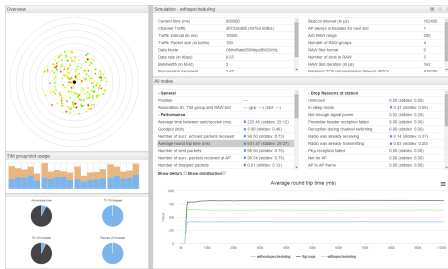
Overview

Simulation - withapscheduling

Current time (ms) 300000
Channel Traffic 4972504360 (497%/4.60Mb)
Traffic interval (in ms) 10000
Traffic Packet size (in bytes) 150
Data Mode
Data rate (in Kbps) 8.63
Bandwidth (in MHz) 2

Beacon interval (in µs) 102400
AP always schedules for next slot 1
AID RAW range 2
Number of RAW groups 1
RAW Slot format 0
Number of slots in RAW group 1
RAW Slot Duration (in µs) 762

All nodes

- General
Position
Association ID, TIM group and RAW slot
- Performance
Average time between sent/receive (ms) 220.45 (stddev: 20.12)
Goodput (KbS) 0.90 (stddev: 0.46)
Number of succ. echoed packets received 94.50 (stddev: 3.73)
Average round trip time (ms) 601.97 (stddev: 29.27)
Number of sent packets 50.00 (stddev: 0.00)
Number of succ. packets received at AP 50.04 (stddev: 0.75)
Number of dropped packets 0.01 (stddev: 0.12)

- Drop Reasons at station
Unknown 0.00 (stddev: 0.00)
In sleep mode 0.00 (stddev: 0.00)
Not enough signal power 0.00 (stddev: 0.00)
Preamble header reception failed 0.00 (stddev: 0.00)
Reception during channel switching 0.00 (stddev: 0.00)
Radio was already receiving 0.14 (stddev: 0.01)
Radio was already transmitting 0.61 (stddev: 0.20)
Phy reception failed 0.00 (stddev: 0.00)
Not for AP 0.00 (stddev: 0.00)
Not for any group 0.00 (stddev: 0.00)

Show deltas Show distribution

TIM group/slot usage

Average round trip time (ms)

withapscheduling tigs-tcpnotamp withapscheduling